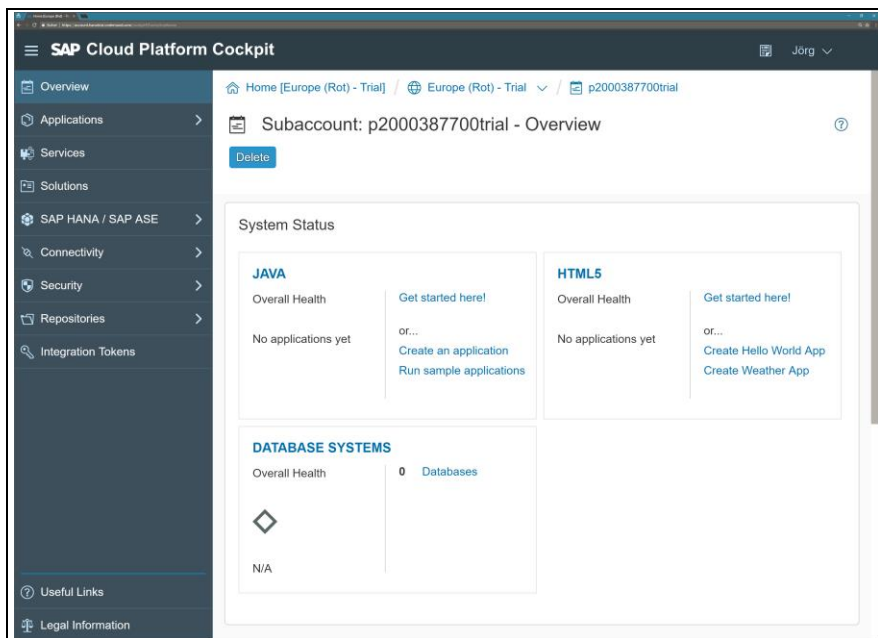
SAP Cloud Platform Cockpit

Jörg

Overview
Applications
Services
Solutions
SAP HANA / SAP ASE
Connectivity
Security
Repositories
Integration Tokens

Useful Links
Legal Information

Home [Europe (Rot) - Trial] / Europe (Rot) - Trial / p2000387700trial

Subaccount: p2000387700trial - Overview

Delete

System Status

JAVA
Overall Health
No applications yet
Get started here!
or...
Create an application
Run sample applications

HTML5
Overall Health
No applications yet
Get started here!
or...
Create Hello World App
Create Weather App

DATABASE SYSTEMS
Overall Health
N/A
0 Databases